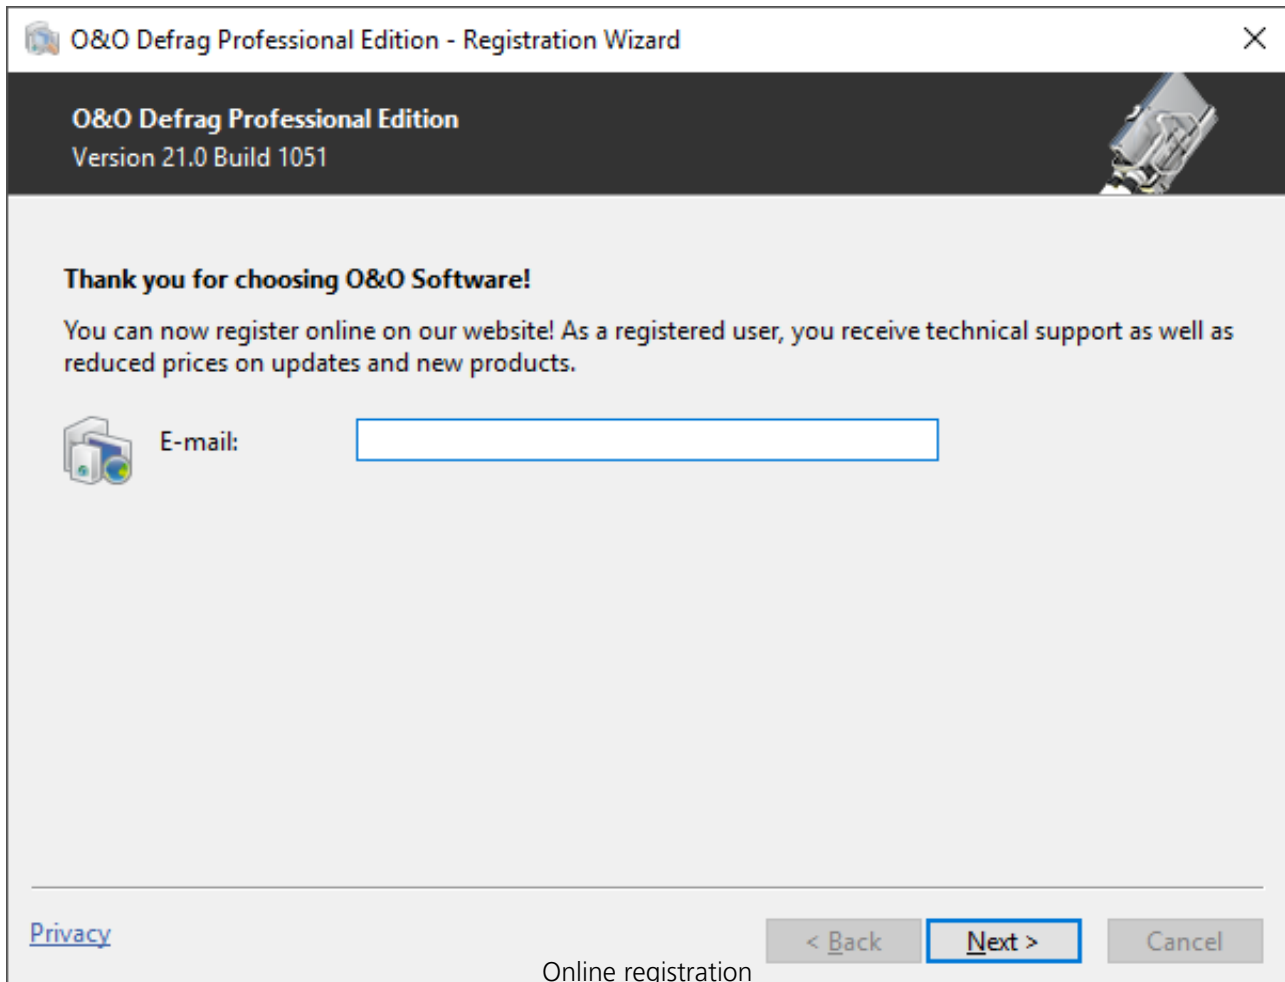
O&O Defrag Professional Edition - Registration Wizard

O&O Defrag Professional Edition
Version 21.0 Build 1051

Thank you for choosing O&O Software!

You can now register online on our website! As a registered user, you receive technical support as well as reduced prices on updates and new products.

E-mail:

Privacy

< Back

Next >

Cancel

Online registration